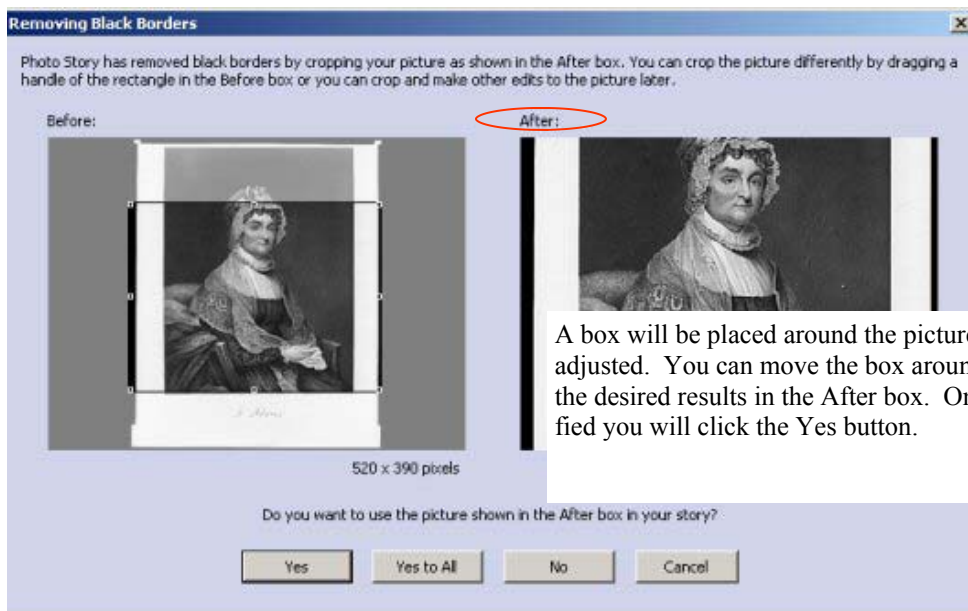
Removing Black Borders

Photo Story has removed black borders by cropping your picture as shown in the After box. You can crop the picture differently by dragging a handle of the rectangle in the Before box or you can crop and make other edits to the picture later.

Before:

After:

520 x 390 pixels

A box will be placed around the picture adjusted. You can move the box aroun the desired results in the After box. Or fied you will click the Yes button.

Do you want to use the picture shown in the After box in your story?

Yes Yes to All No Cancel